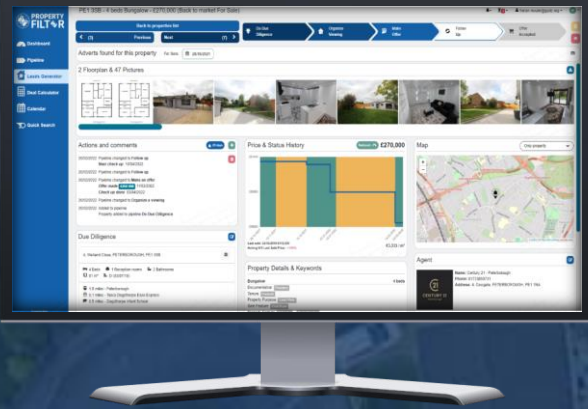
PROPERTY FILTER

Dashboard

Pipeline

Leads Generator

Deal Calculator

Calendar

Quick Search

PE1 3SB - 4 beds Bungalow - £270,000 (Back to market For Sale)

Back to properties list

Previous

Next

Do Due Diligence

Organise Viewing

Make Offer

Follow Up

Offer Accepted

Adverts found for this property

2 Floorplan & 47 Pictures

Actions and comments

Pipeline changed to Follow up

Pipeline changed to Make an offer

Pipeline changed to Organise a viewing

Added to pipeline

Due Diligence

4 Beds

1 Reception room

2 Bathrooms

Price & Status History

£270,000

Map

Property Details & Keywords

Bungalow

Agent

Name: Century 21 - Peterborough

CENTURY 21